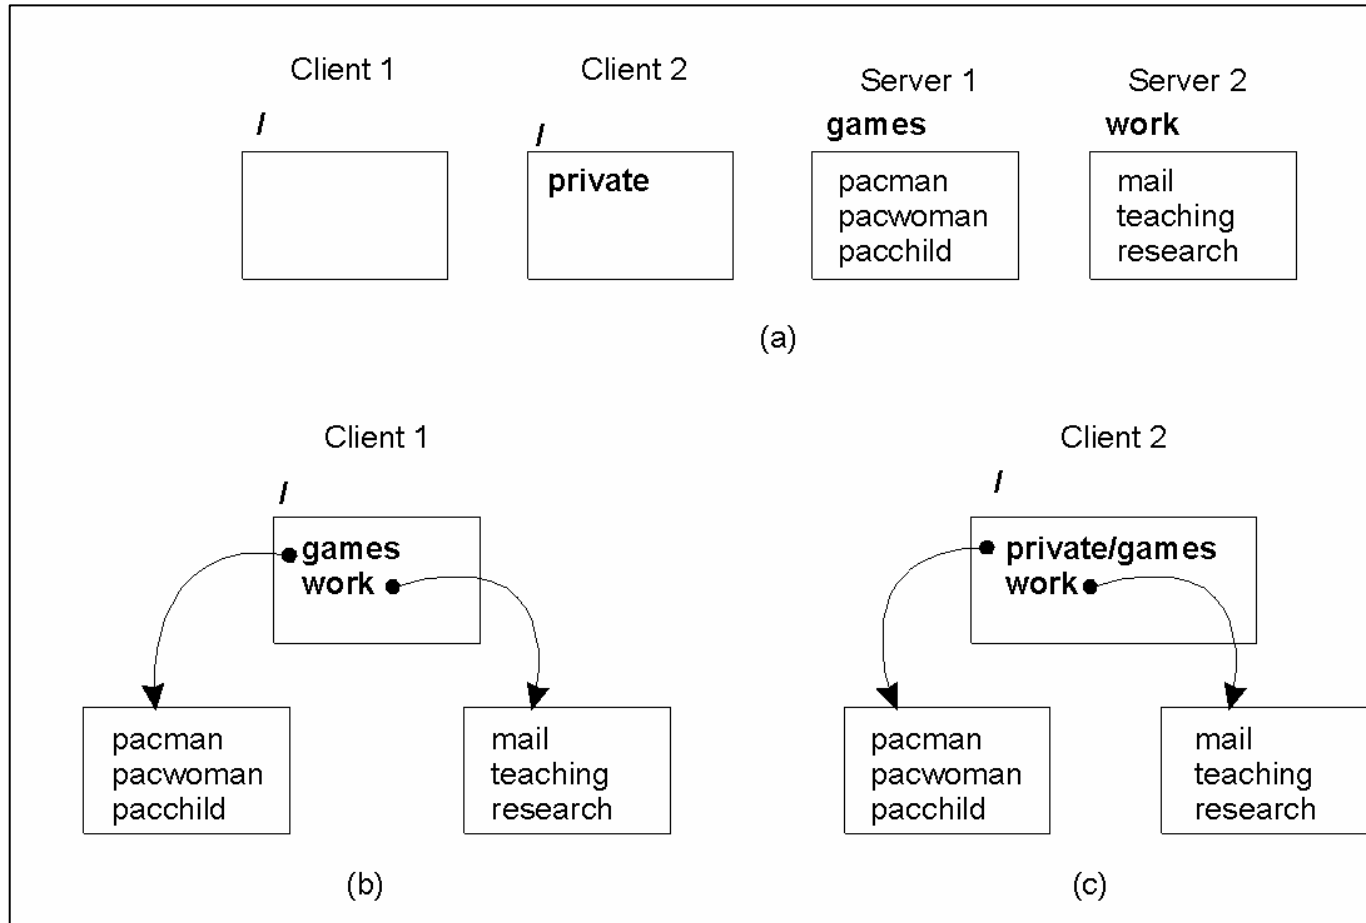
Client 1

/

Client 2

/

private

Server 1

games

pacman
pacwoman
pacchild

Server 2

work

mail
teaching
research

(a)

Client 1

/

games
work

pacman
pacwoman
pacchild

mail
teaching
research

(b)

Client 2

/

private/games
work

pacman
pacwoman
pacchild

mail
teaching
research

(c)